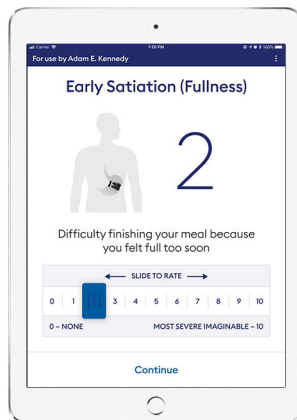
Carrier 1:20 PM 100%
For use by Adam E. Kennedy

Early Satiation (Fullness)

2

Difficulty finishing your meal because you felt full too soon

SLIDE TO RATE

0 1 2 3 4 5 6 7 8 9 10

0 – NONE

MOST SEVERE IMAGINABLE – 10

Continue